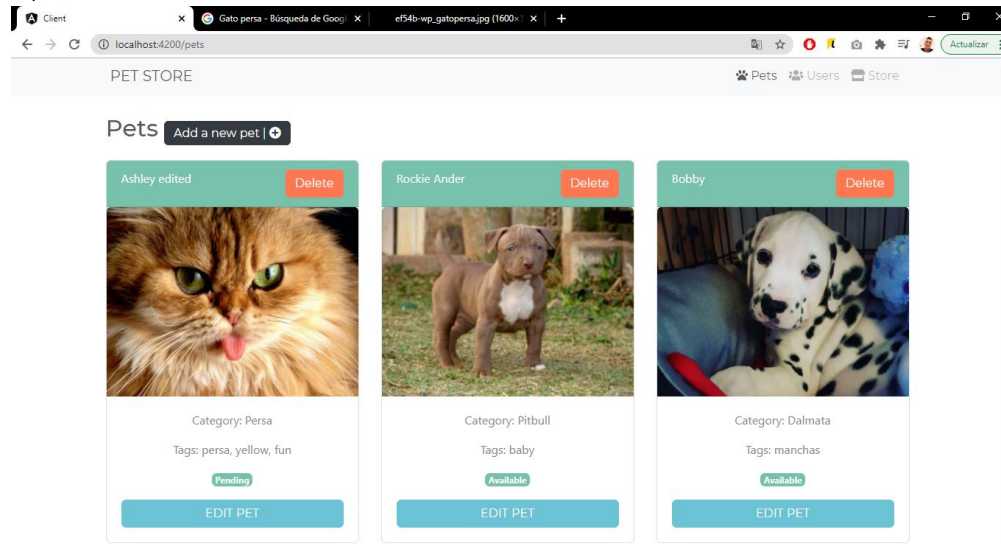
Client ×
Gato persa - Búsqueda de Googl ×
ef54b-wp_gatopersa.jpg (1600×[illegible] ×
+
localhost:4200/pets
Actualizar

PET STORE
Pets Users Store

Pets Add a new pet |

Ashley edited
Delete
Category: Persa
Tags: persa, yellow, fun
Pending
EDIT PET

Rockie Ander
Delete
Category: Pitbull
Tags: baby
Available
EDIT PET

Bobby
Delete
Category: Dalmata
Tags: manchas
Available
EDIT PET